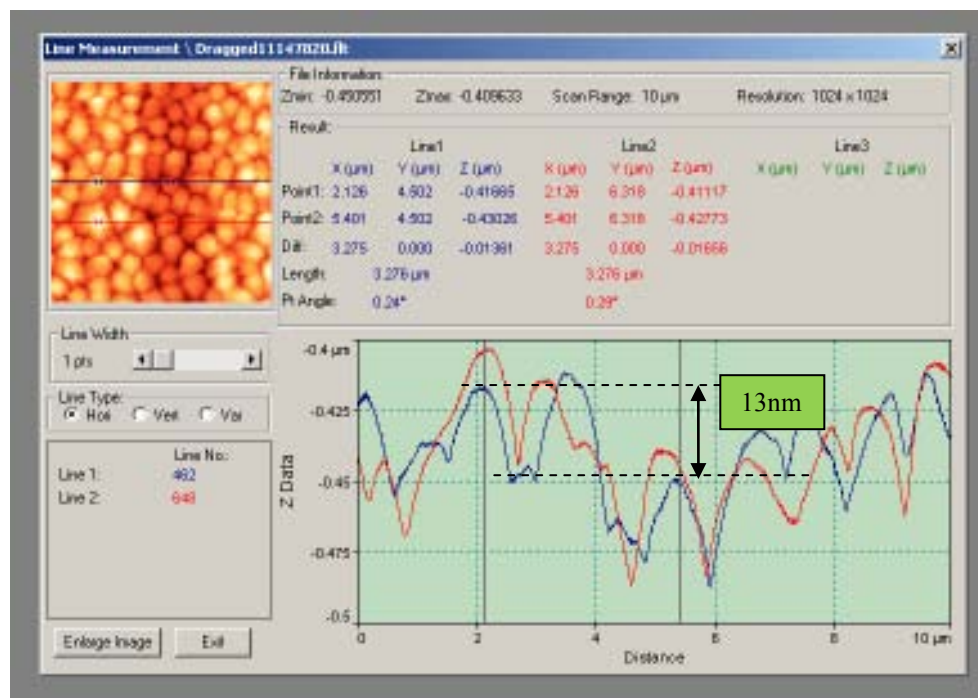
Line Measurement \ Dragged11147820.lit

File Information
Zmin: -0.450551 Zmax: -0.409633 Scan Range: 10 µm Resolution: 1024 x 1024

Result:

| | Line1 | | | Line2 | | | Line3 | | |
|---|---|---|---|---|---|---|---|---|---|
| | X (µm) | Y (µm) | Z (µm) | X (µm) | Y (µm) | Z (µm) | X (µm) | Y (µm) | Z (µm) |
| Point1: | 2.126 | 4.502 | -0.41665 | 2.126 | 6.318 | -0.41117 | | | |
| Point2: | 5.401 | 4.502 | -0.43026 | 5.401 | 6.318 | -0.42773 | | | |
| Diff: | 3.275 | 0.000 | -0.01361 | 3.275 | 0.000 | -0.01656 | | | |
| Length: | 3.276 µm | | | 3.276 µm | | | | | |
| Pt Angle: | 0.24° | | | 0.29° | | | | | |

Line Width
1 pts

Line Type
Hor Vert Var

Line No.
Line 1: 462
Line 2: 648

Enlarge Image Exit

-0.4 µm
-0.425
-0.45
-0.475
-0.5
Z Data
13nm
0 2 4 6 8 10 µm
Distance